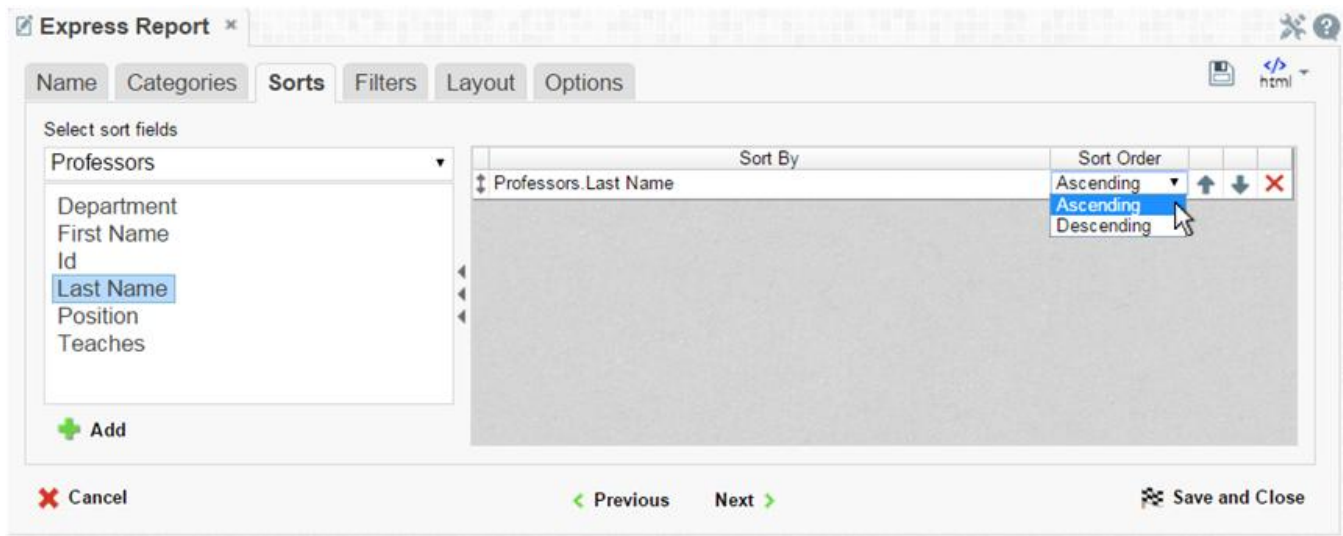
Express Report ×

Name Categories Sorts Filters Layout Options

html

Select sort fields

Professors

Department
First Name
Id
Last Name
Position
Teaches

Add

| | Sort By | Sort Order | | | |
|---|---|---|---|---|---|
| ↕ | Professors.Last Name | Ascending | | | |

Ascending
Descending

Cancel

< Previous Next >

Save and Close